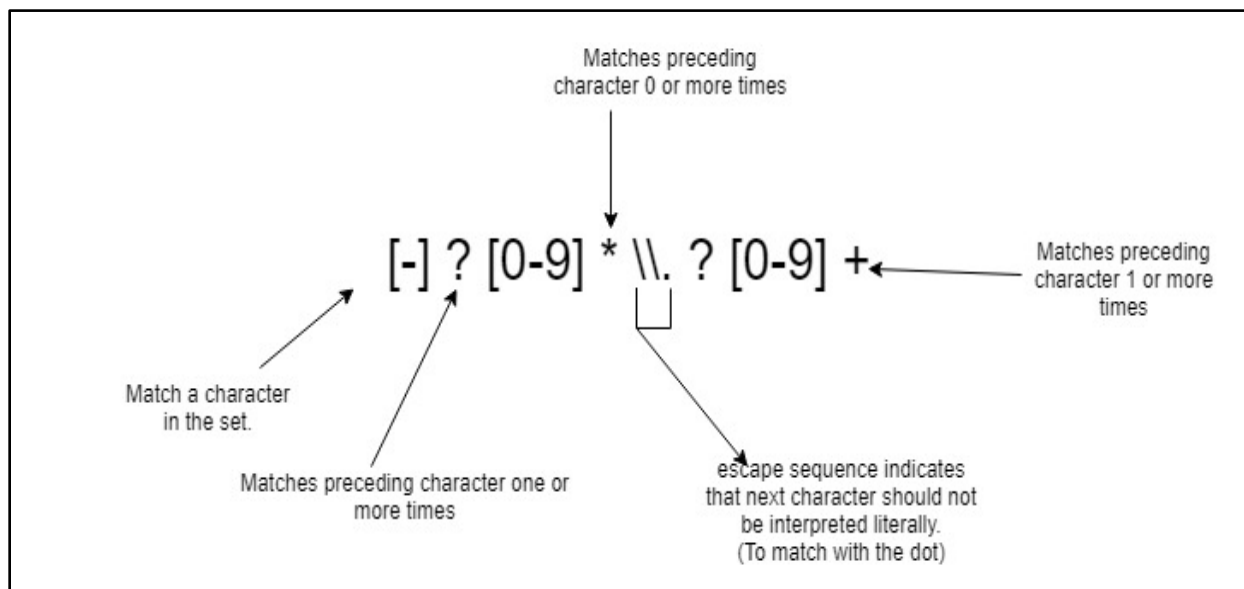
Matches preceding character 0 or more times

[-] ? [0-9] * \\. ? [0-9] +

Matches preceding character 1 or more times

Match a character in the set.

Matches preceding character one or more times

escape sequence indicates that next character should not be interpreted literally. (To match with the dot)